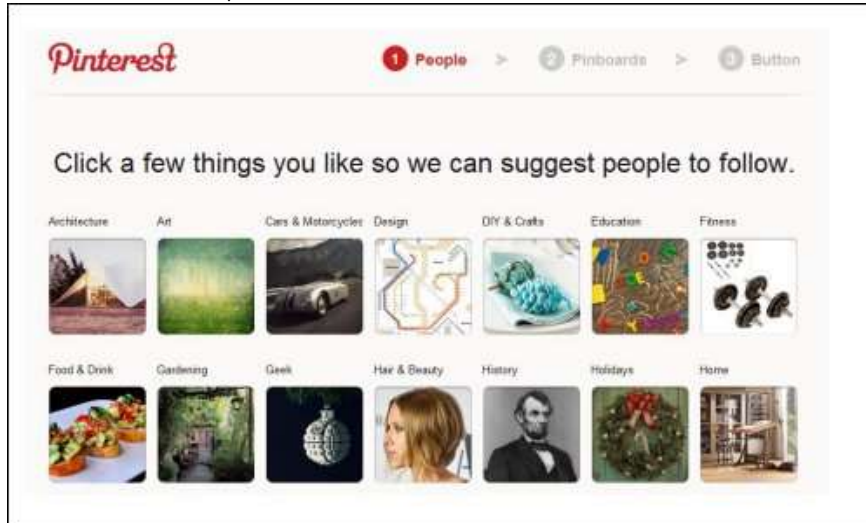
Pinterest

1 People > 2 Pinboards > 3 Button

Click a few things you like so we can suggest people to follow.

Architecture
Art
Cars & Motorcycles
Design
DIY & Crafts
Education
Fitness

Food & Drink
Gardening
Geek
Hair & Beauty
History
Holidays
Home